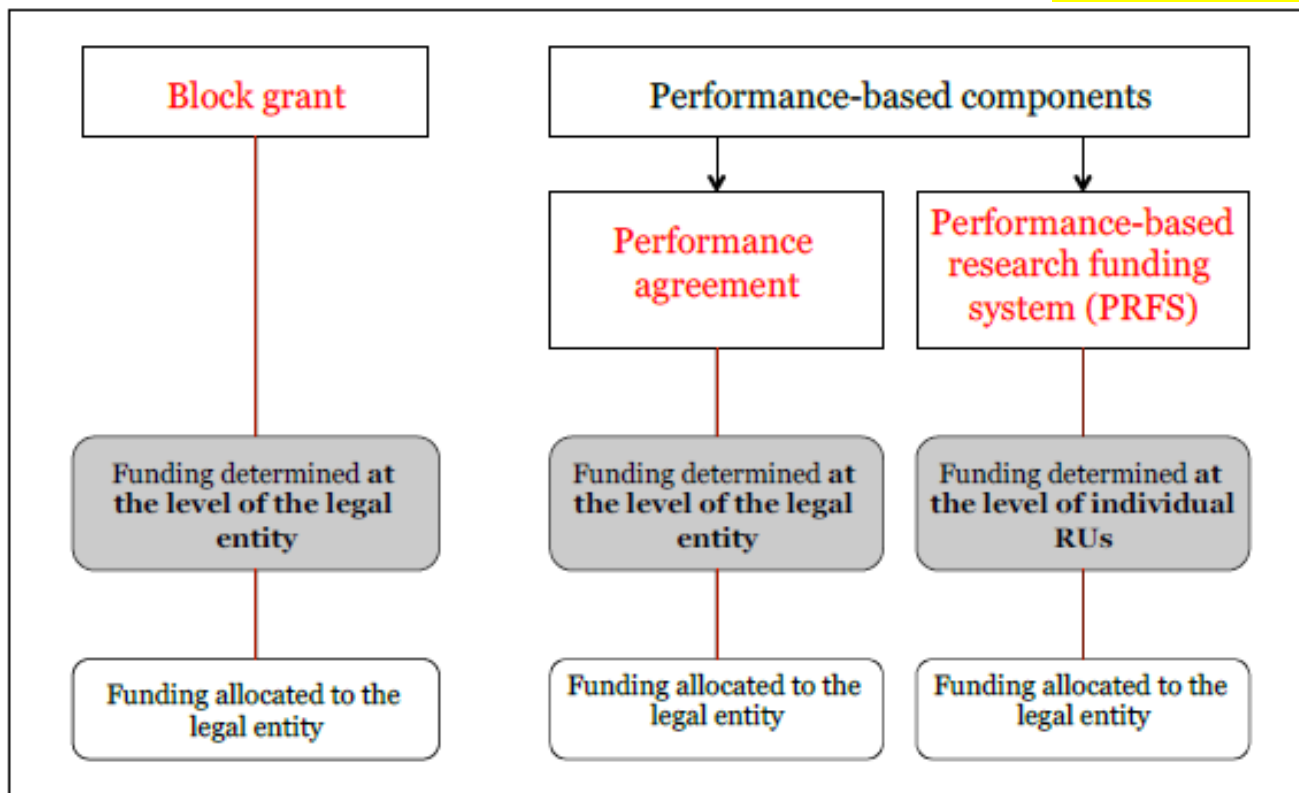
Block grant

Performance-based components

Performance agreement

Performance-based research funding system (PRFS)

Funding determined at the level of the legal entity

Funding determined at the level of the legal entity

Funding determined at the level of individual RUs

Funding allocated to the legal entity

Funding allocated to the legal entity

Funding allocated to the legal entity